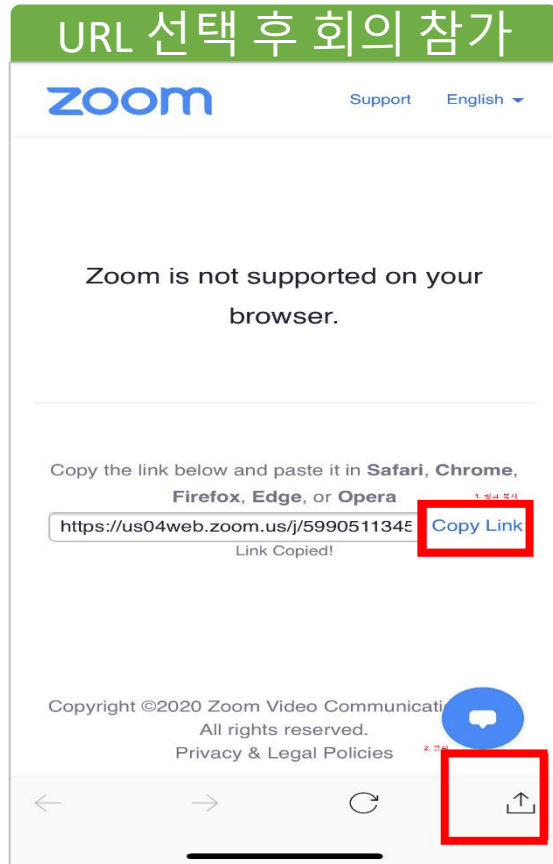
URL 선택 후 회의 참가

zoom

Support English

Zoom is not supported on your browser.

Copy the link below and paste it in **Safari**, **Chrome**, **Firefox**, **Edge**, or **Opera**

1. 링크 복사

https://us04web.zoom.us/j/5990511345

Copy Link

Link Copied!

Copyright ©2020 Zoom Video Communicati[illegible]

All rights reserved.

Privacy & Legal Policies

2. 공유